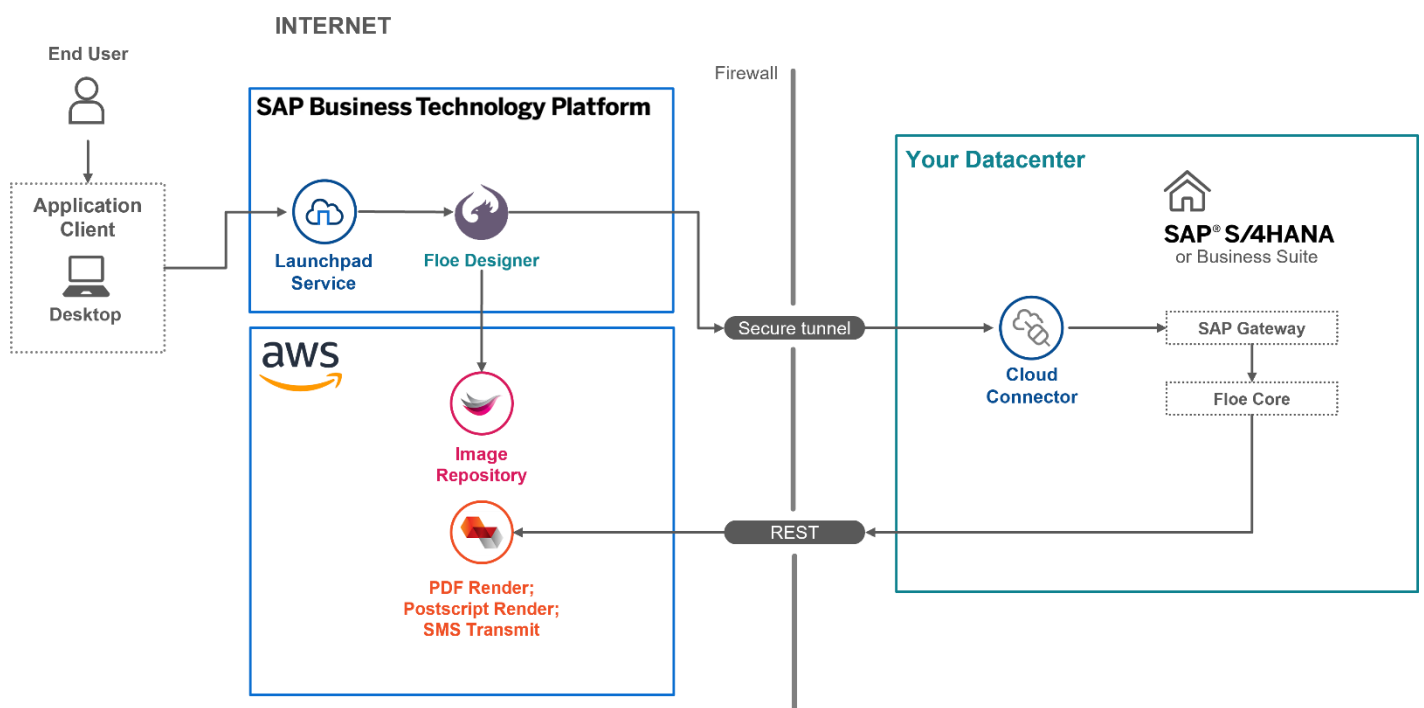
INTERNET

End User

Application Client

Desktop

SAP Business Technology Platform

Launchpad Service

Floe Designer

aws

Image Repository

PDF Render; Postscript Render; SMS Transmit

Firewall

Secure tunnel

REST

Your Datacenter

SAP® S/4HANA or Business Suite

Cloud Connector

SAP Gateway

Floe Core